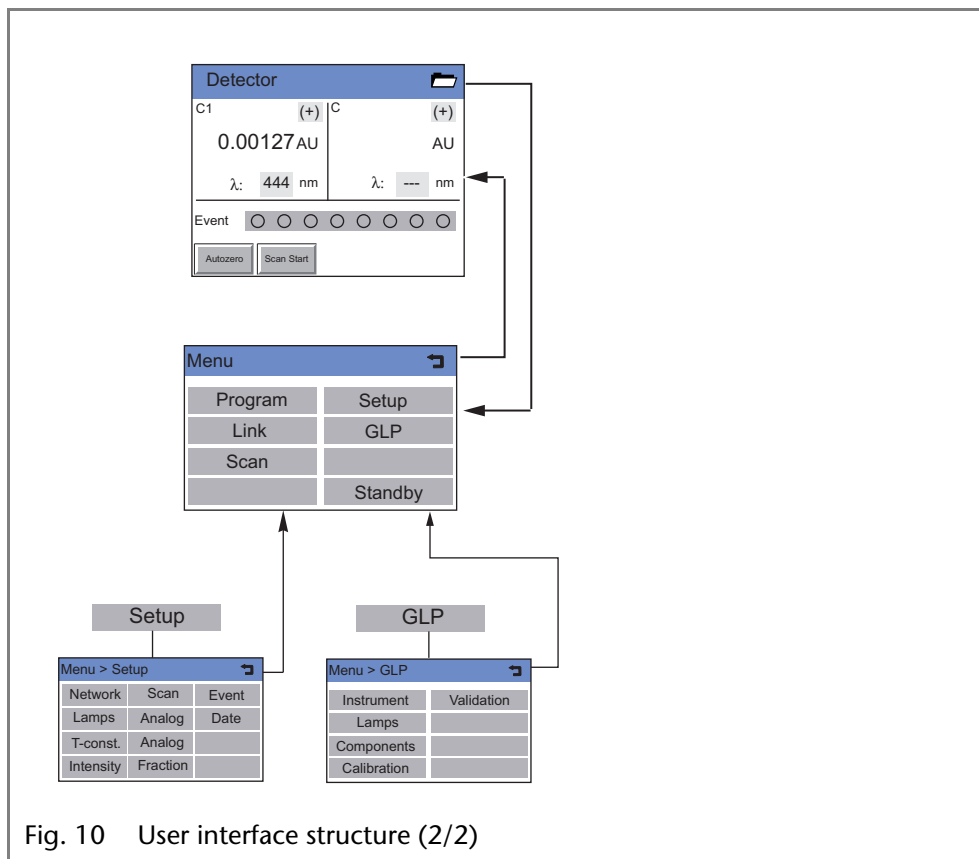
Detector

C1 (+) C (+)

0.00127 AU AU

λ: 444 nm λ: --- nm

Event

Autozero Scan Start

Menu

| Program | Setup |
|---|---|
| Link | GLP |
| Scan | |
| | Standby |

Setup

Menu > Setup

| Network | Scan | Event |
|---|---|---|
| Lamps | Analog | Date |
| T-const. | Analog | |
| Intensity | Fraction | |

GLP

Menu > GLP

| Instrument | Validation |
|---|---|
| Lamps | |
| Components | |
| Calibration | |

Fig. 10 User interface structure (2/2)